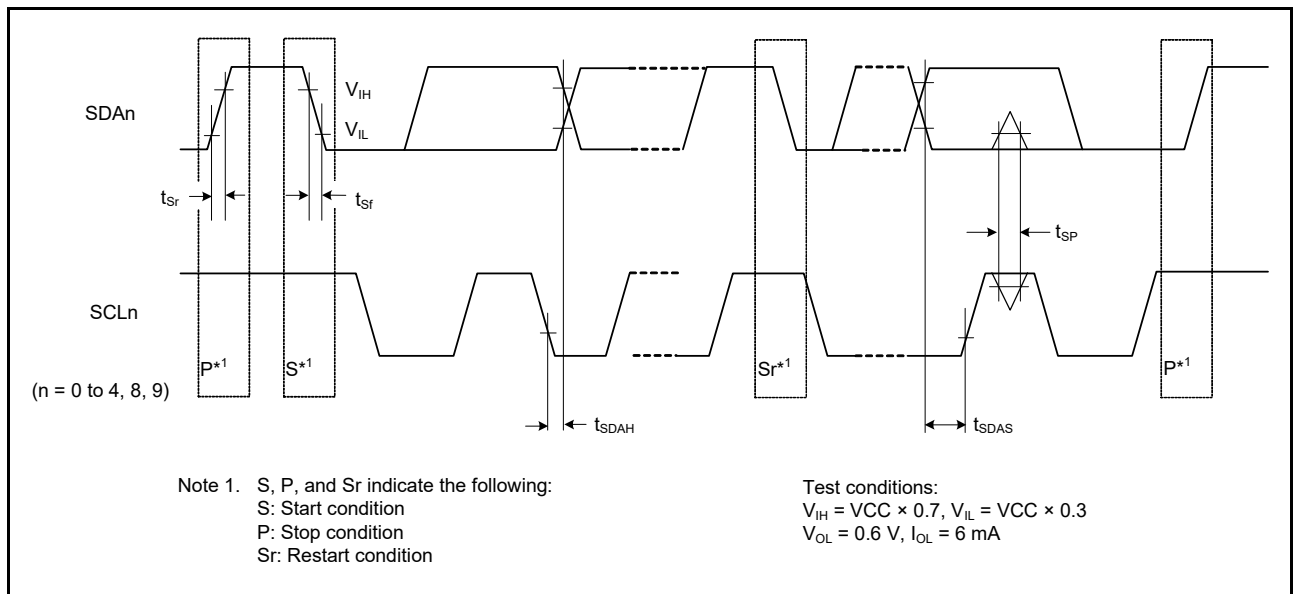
$V_{IH}$
SDAn
$V_{IL}$

$t_{Sr}$
$t_{Sf}$
$t_{SP}$

SCLn

$P^{*1}$
$S^{*1}$
$Sr^{*1}$
$P^{*1}$

(n = 0 to 4, 8, 9)

$t_{SDAH}$
$t_{SDAS}$

Note 1. S, P, and Sr indicate the following:
S: Start condition
P: Stop condition
Sr: Restart condition

Test conditions:
$V_{IH}$ = VCC × 0.7, $V_{IL}$ = VCC × 0.3
$V_{OL}$ = 0.6 V, $I_{OL}$ = 6 mA